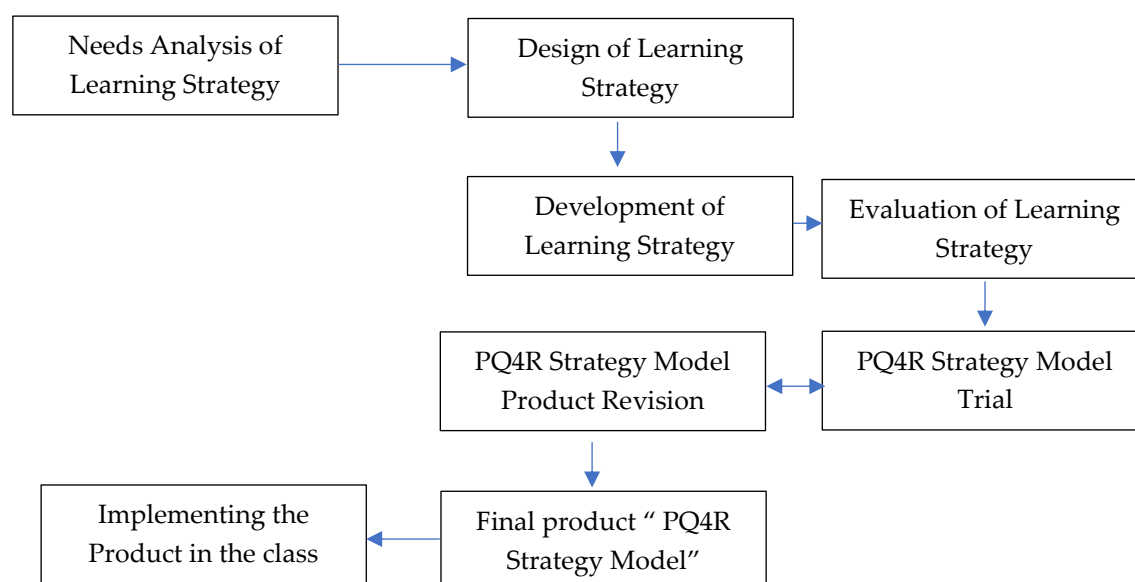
Needs Analysis of Learning Strategy

Design of Learning Strategy

Development of Learning Strategy

Evaluation of Learning Strategy

PQ4R Strategy Model Trial

PQ4R Strategy Model Product Revision

Final product “ PQ4R Strategy Model”

Implementing the Product in the class